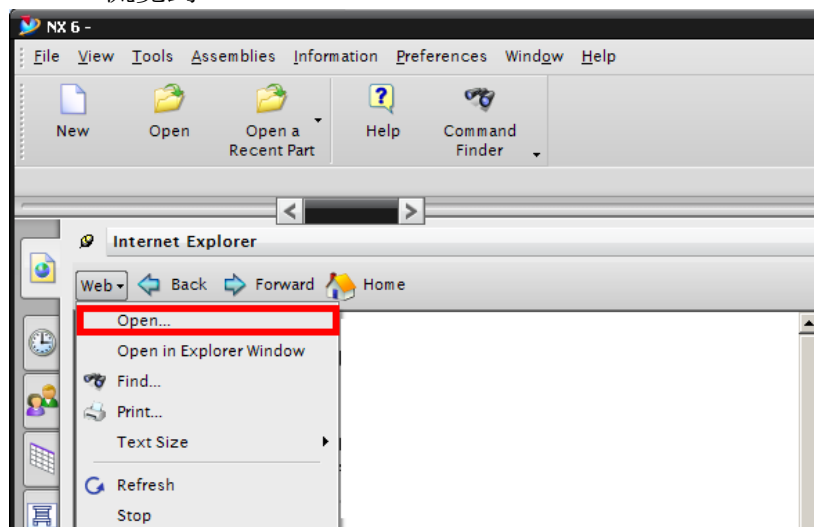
NX 6 -

File View Tools Assemblies Information Preferences Window Help

New Open Open a Recent Part Help Command Finder

Internet Explorer

Web Back Forward Home

Open...
Open in Explorer Window
Find...
Print...
Text Size
Refresh
Stop